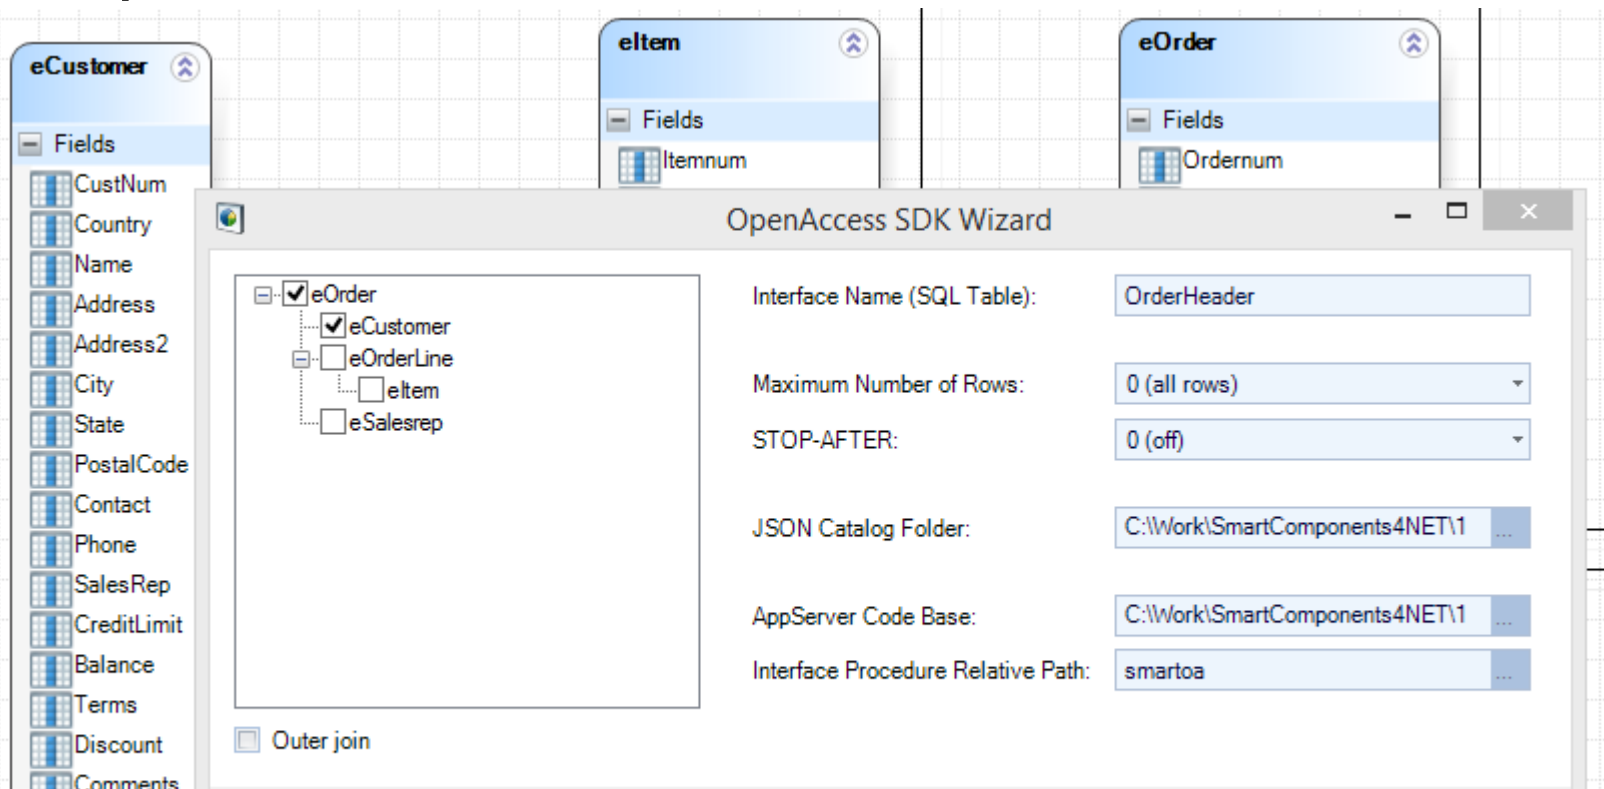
eCustomer

Fields

CustNum
Country
Name
Address
Address2
City
State
PostalCode
Contact
Phone
SalesRep
CreditLimit
Balance
Terms
Discount
Comments

eItem

Fields

Itemnum

eOrder

Fields

Ordernum

OpenAccess SDK Wizard

eOrder
eCustomer
eOrderLine
eItem
eSalesrep

Outer join

Interface Name (SQL Table): OrderHeader

Maximum Number of Rows: 0 (all rows)

STOP-AFTER: 0 (off)

JSON Catalog Folder: C:\Work\SmartComponents4NET\1 ...

AppServer Code Base: C:\Work\SmartComponents4NET\1 ...

Interface Procedure Relative Path: smartoa ...